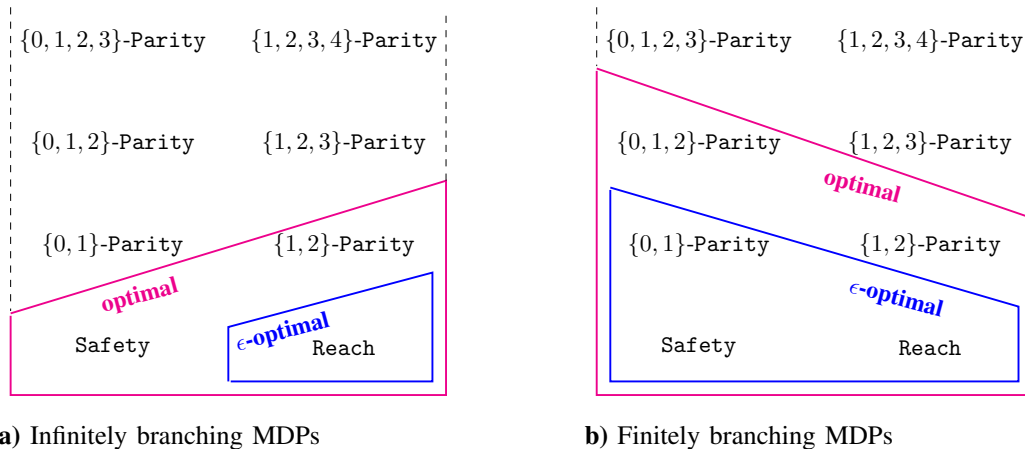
$\{0,1,2,3\}$-Parity $\{1,2,3,4\}$-Parity

$\{0,1,2\}$-Parity $\{1,2,3\}$-Parity

$\{0,1\}$-Parity $\{1,2\}$-Parity

optimal

Safety $\epsilon$-optimal Reach

a) Infinitely branching MDPs

$\{0,1,2,3\}$-Parity $\{1,2,3,4\}$-Parity

$\{0,1,2\}$-Parity $\{1,2,3\}$-Parity

optimal

$\{0,1\}$-Parity $\{1,2\}$-Parity

$\epsilon$-optimal

Safety Reach

b) Finitely branching MDPs